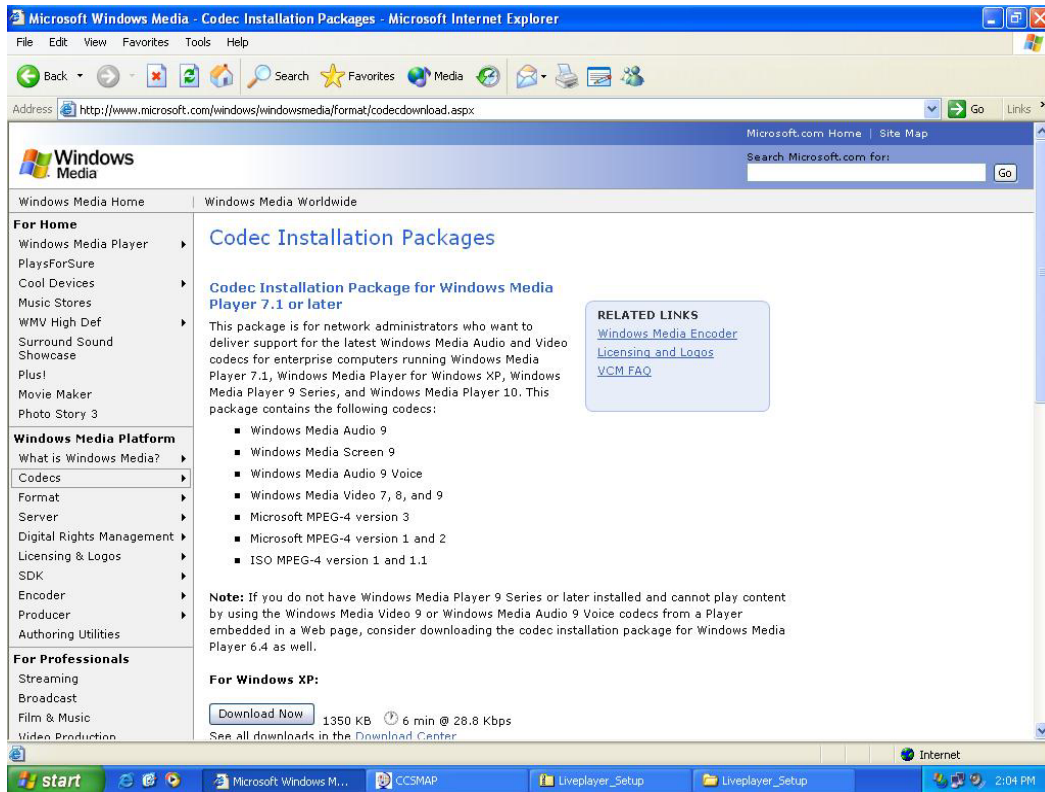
Microsoft Windows Media - Codec Installation Packages - Microsoft Internet Explorer

File Edit View Favorites Tools Help

Back Search Favorites Media

Address http://www.microsoft.com/windows/windowsmedia/format/codecdownload.aspx Go Links

Microsoft.com Home | Site Map

Windows Media

Search Microsoft.com for:

Go

Windows Media Home | Windows Media Worldwide

For Home
Windows Media Player
PlaysForSure
Cool Devices
Music Stores
WMV High Def
Surround Sound Showcase
Plus!
Movie Maker
Photo Story 3

Windows Media Platform
What is Windows Media?
Codecs
Format
Server
Digital Rights Management
Licensing & Logos
SDK
Encoder
Producer
Authoring Utilities

For Professionals
Streaming
Broadcast
Film & Music
Video Production

Codec Installation Packages

Codec Installation Package for Windows Media Player 7.1 or later

This package is for network administrators who want to deliver support for the latest Windows Media Audio and Video codecs for enterprise computers running Windows Media Player 7.1, Windows Media Player for Windows XP, Windows Media Player 9 Series, and Windows Media Player 10. This package contains the following codecs:

- Windows Media Audio 9
- Windows Media Screen 9
- Windows Media Audio 9 Voice
- Windows Media Video 7, 8, and 9
- Microsoft MPEG-4 version 3
- Microsoft MPEG-4 version 1 and 2
- ISO MPEG-4 version 1 and 1.1

RELATED LINKS
Windows Media Encoder
Licensing and Logos
VCM FAQ

Note: If you do not have Windows Media Player 9 Series or later installed and cannot play content by using the Windows Media Video 9 or Windows Media Audio 9 Voice codecs from a Player embedded in a Web page, consider downloading the codec installation package for Windows Media Player 6.4 as well.

For Windows XP:

Download Now 1350 KB 6 min @ 28.8 Kbps

See all downloads in the Download Center

Internet

start Microsoft Windows M... CCSMAP Liveplayer_Setup Liveplayer_Setup 2:04 PM